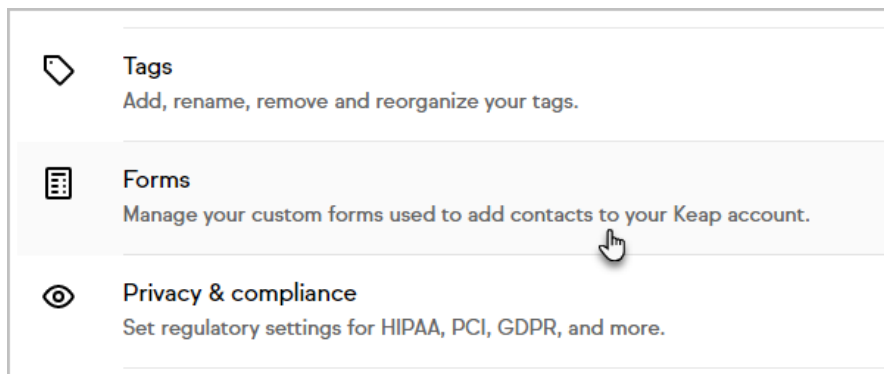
Tags
Add, rename, remove and reorganize your tags.

Forms
Manage your custom forms used to add contacts to your Keap account.

Privacy & compliance
Set regulatory settings for HIPAA, PCI, GDPR, and more.